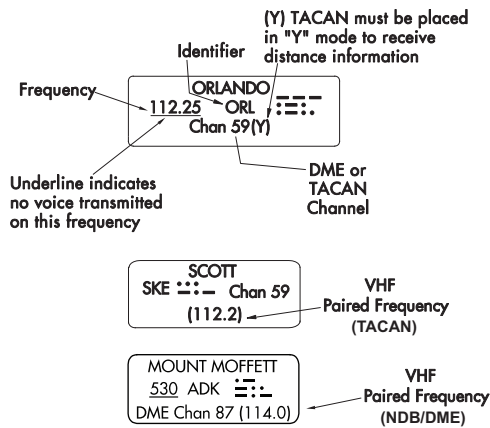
(Y) TACAN must be placed in "Y" mode to receive distance information

Identifier

Frequency

ORLANDO
112.25 ORL
Chan 59(Y)

Underline indicates no voice transmitted on this frequency

DME or TACAN Channel

SCOTT
SKE Chan 59
(112.2)

VHF
Paired Frequency
(TACAN)

MOUNT MOFFETT
530 ADK
DME Chan 87 (114.0)

VHF
Paired Frequency
(NDB/DME)